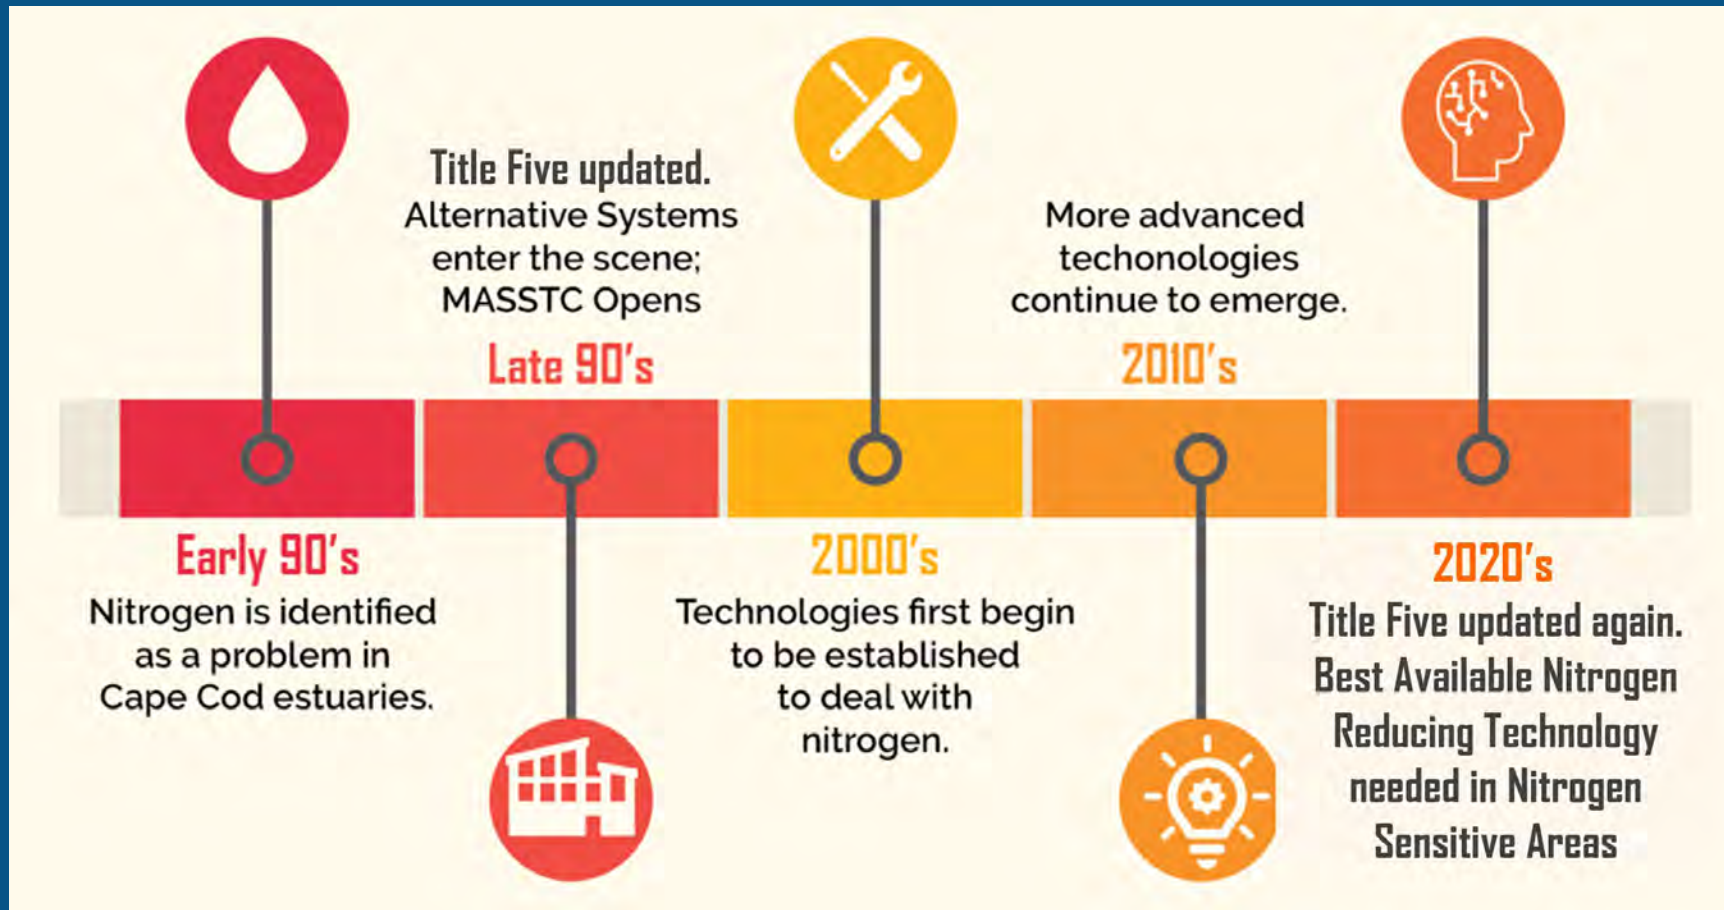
Title Five updated.
Alternative Systems enter the scene; MASSTC Opens

Late 90's

More advanced techonologies continue to emerge.

2010's

Early 90's
Nitrogen is identified as a problem in Cape Cod estuaries.

2000's
Technologies first begin to be established to deal with nitrogen.

2020's
Title Five updated again. Best Available Nitrogen Reducing Technology needed in Nitrogen Sensitive Areas